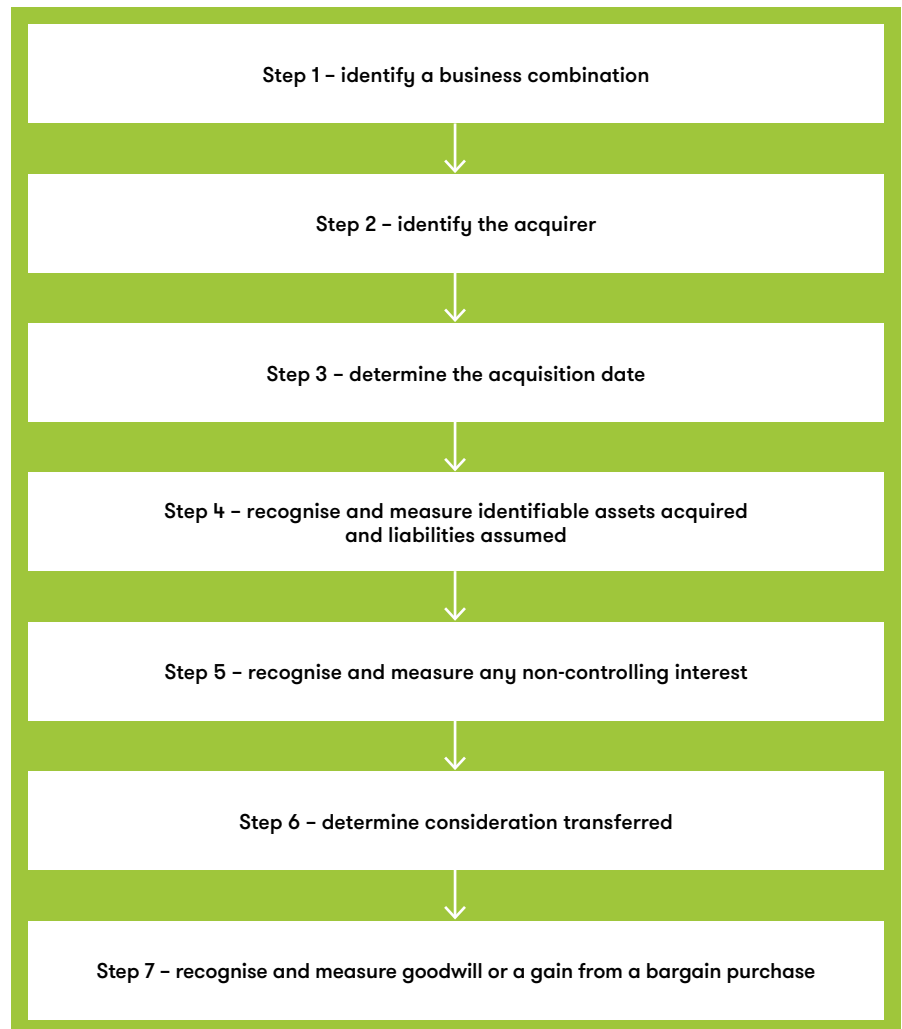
Step 1 – identify a business combination

Step 2 – identify the acquirer

Step 3 – determine the acquisition date

Step 4 – recognise and measure identifiable assets acquired and liabilities assumed

Step 5 – recognise and measure any non-controlling interest

Step 6 – determine consideration transferred

Step 7 – recognise and measure goodwill or a gain from a bargain purchase